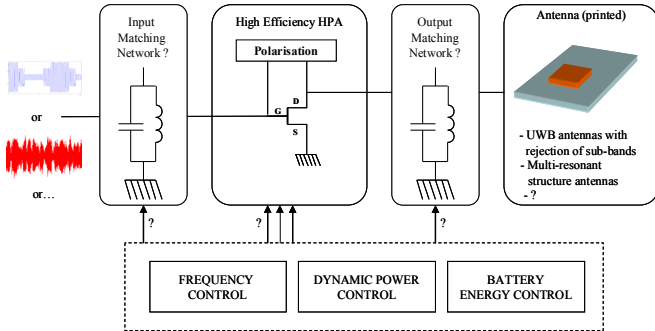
or

or…

Input Matching Network ?

High Efficiency HPA

Polarisation

G

D

S

Output Matching Network ?

Antenna (printed)

- UWB antennas with rejection of sub-bands
- Multi-resonant structure antennas
- ?

?

?

?

FREQUENCY CONTROL

DYNAMIC POWER CONTROL

BATTERY ENERGY CONTROL